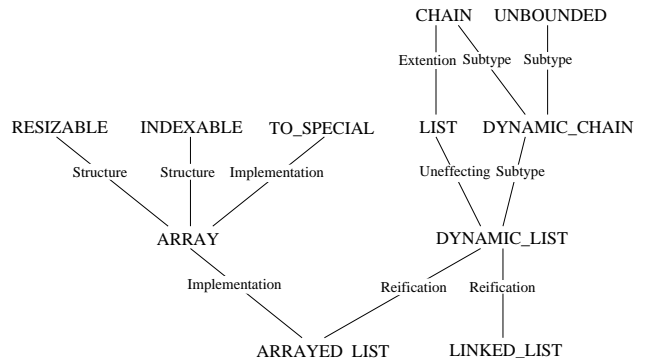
CHAIN
UNBOUNDED
Extention
Subtype
Subtype
RESIZABLE
INDEXABLE
TO_SPECIAL
LIST
DYNAMIC_CHAIN
Structure
Structure
Implementation
Uneffecting
Subtype
ARRAY
DYNAMIC_LIST
Implementation
Reification
Reification
ARRAYED_LIST
LINKED_LIST